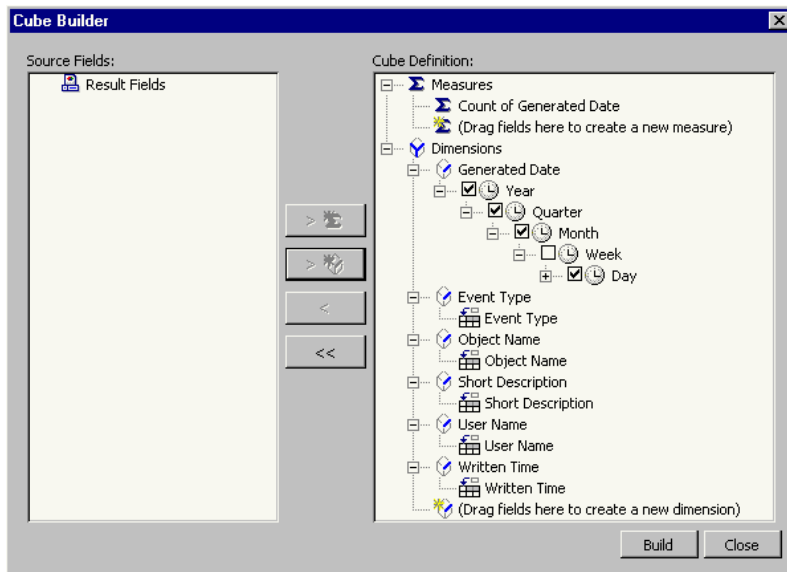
Cube Builder

Source Fields:

Result Fields

Cube Definition:

Measures
Count of Generated Date
(Drag fields here to create a new measure)
Dimensions
Generated Date
Year
Quarter
Month
Week
Day
Event Type
Event Type
Object Name
Object Name
Short Description
Short Description
User Name
User Name
Written Time
Written Time
(Drag fields here to create a new dimension)

>
>
<
<<

Build
Close